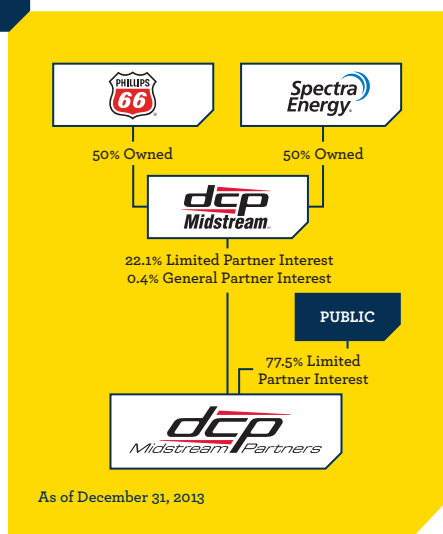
PHILLIPS 66

Spectra Energy

50% Owned

50% Owned

dcp Midstream

22.1% Limited Partner Interest
0.4% General Partner Interest

PUBLIC

77.5% Limited Partner Interest

dcp Midstream Partners

As of December 31, 2013